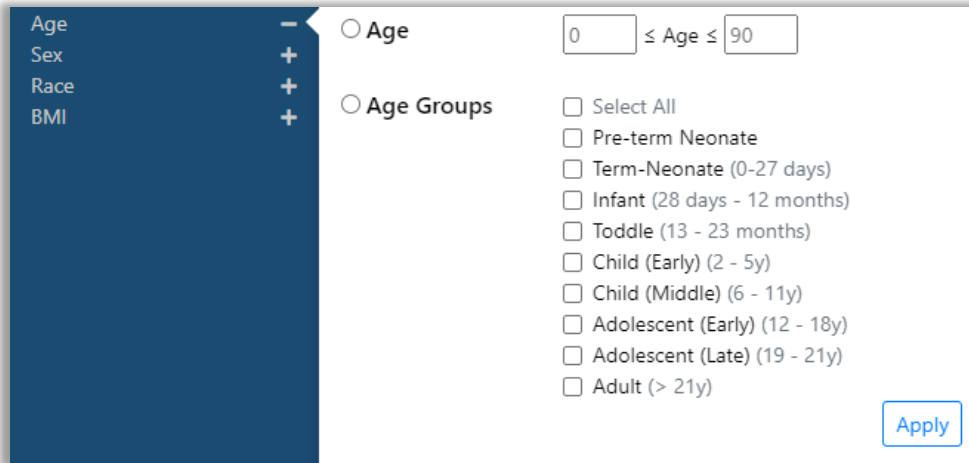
Age −
Sex +
Race +
BMI +

○ Age

0 ≤ Age ≤ 90

○ Age Groups

☐ Select All
☐ Pre-term Neonate
☐ Term-Neonate (0-27 days)
☐ Infant (28 days - 12 months)
☐ Toddle (13 - 23 months)
☐ Child (Early) (2 - 5y)
☐ Child (Middle) (6 - 11y)
☐ Adolescent (Early) (12 - 18y)
☐ Adolescent (Late) (19 - 21y)
☐ Adult (> 21y)

Apply